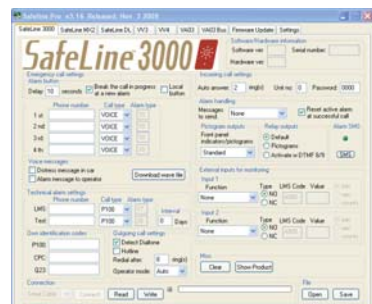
SafeLine Pro v3.16 Released: Nov 3 2009

SafeLine 3000 | SafeLine MX2 | SafeLine DL | VV3 | VV4 | VAD3 | VAD3 Bus | Firmware Update | Settings

SafeLine 3000

Software/Hardware information
Software ver.: | Serial number:
Hardware ver.:

Emergency call settings
Alarm button
Delay 10 seconds
Break the call in progress at a new alarm
Local button

Phone number | Call type | Alarm type
1 st | VOICE
2 nd | VOICE
3 rd | VOICE
4 th | VOICE

Voice messages
Distress message in car
Alarm message to operator
Download wave file

Technical alarm settings
Phone number | Call type | Alarm type
LMS | P100
Test | P100 | Interval 0 Days

Own identification codes
P100:
CPC:
Q23:

Outgoing call settings
Detect Dialtone
Hotline
Redial after 0
Operator mode Auto

Incoming call settings
Auto answer 2 ring(s) | Unit no 0 | Password 0000

Alarm handling
Messages to send None
Reset active alarm at successful call

Pictogram outputs
Front panel indication/pictograms
Standard

Relay outputs
Default
Pictogram
Activate at DTMF 8/9

Alarm SMS
SMS

External inputs for monitoring
Input 1
Function | Type | LMS Code | Value
None | NO | NC
Input 2
Function | Type | LMS Code | Value
None | NO | NC

Misc
Clear | Show Product

Connection
Read | Write

File
Open | Save